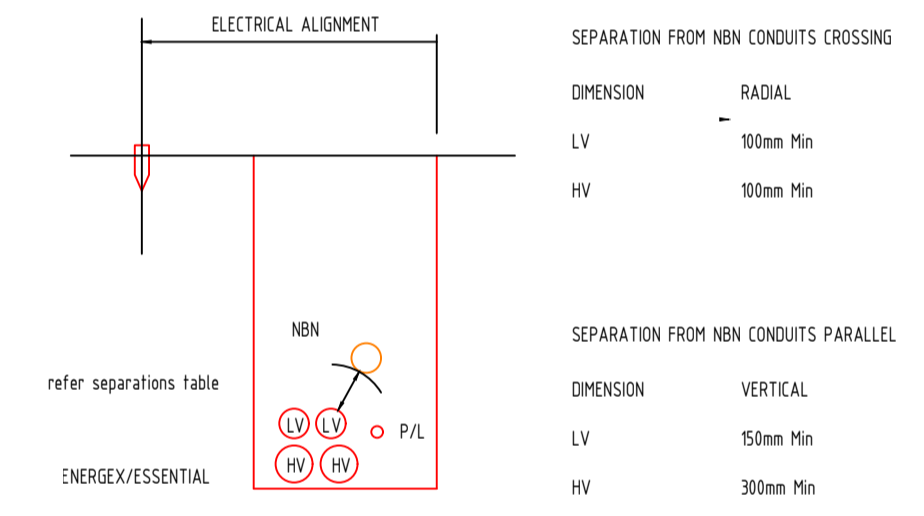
ELECTRICAL ALIGNMENT

NBN

refer separations table

LV LV

P/L

HV HV

ENERGEX/ESSENTIAL

SEPARATION FROM NBN CONDUITS CROSSING

| DIMENSION | RADIAL |
|---|---|
| LV | 100mm Min |
| HV | 100mm Min |

SEPARATION FROM NBN CONDUITS PARALLEL

| DIMENSION | VERTICAL |
|---|---|
| LV | 150mm Min |
| HV | 300mm Min |